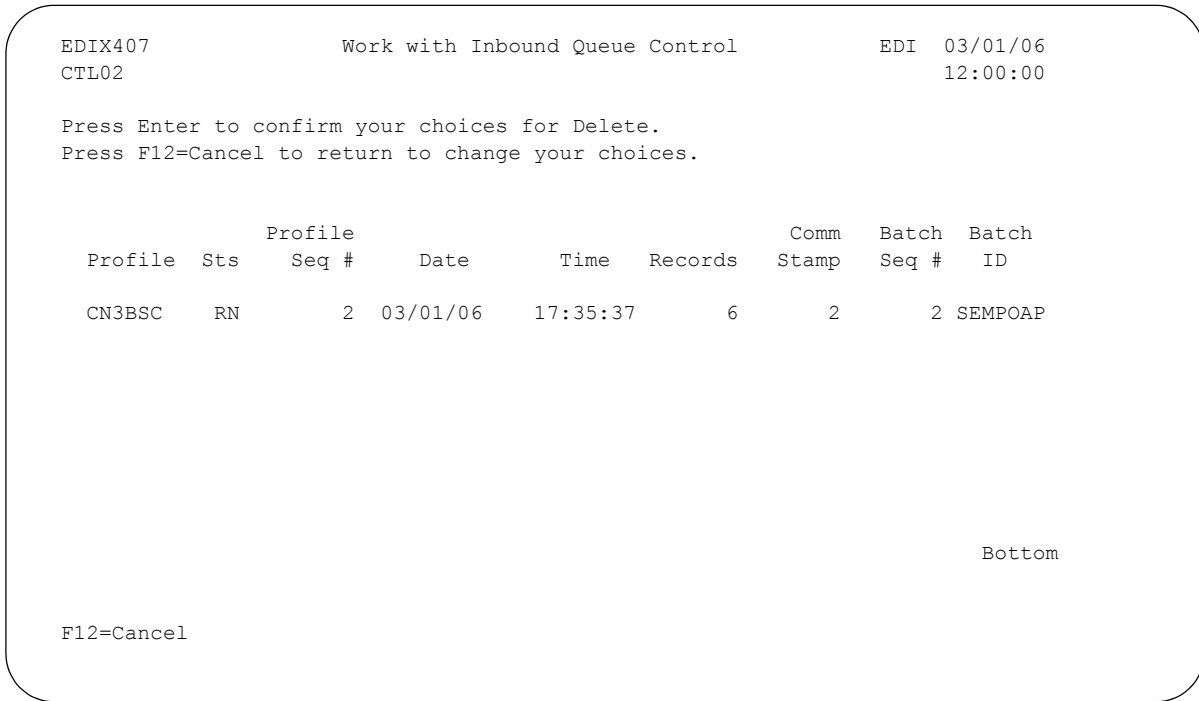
EDIX407 Work with Inbound Queue Control EDI 03/01/06
CTL02 12:00:00

Press Enter to confirm your choices for Delete.
Press F12=Cancel to return to change your choices.

| Profile | Sts | Profile Seq # | Date | Time | Records | Comm Stamp | Batch Seq # | Batch ID |
|---|---|---|---|---|---|---|---|---|
| CN3BSC | RN | 2 | 03/01/06 | 17:35:37 | 6 | 2 | 2 | SEMPOAP |

Bottom

F12=Cancel